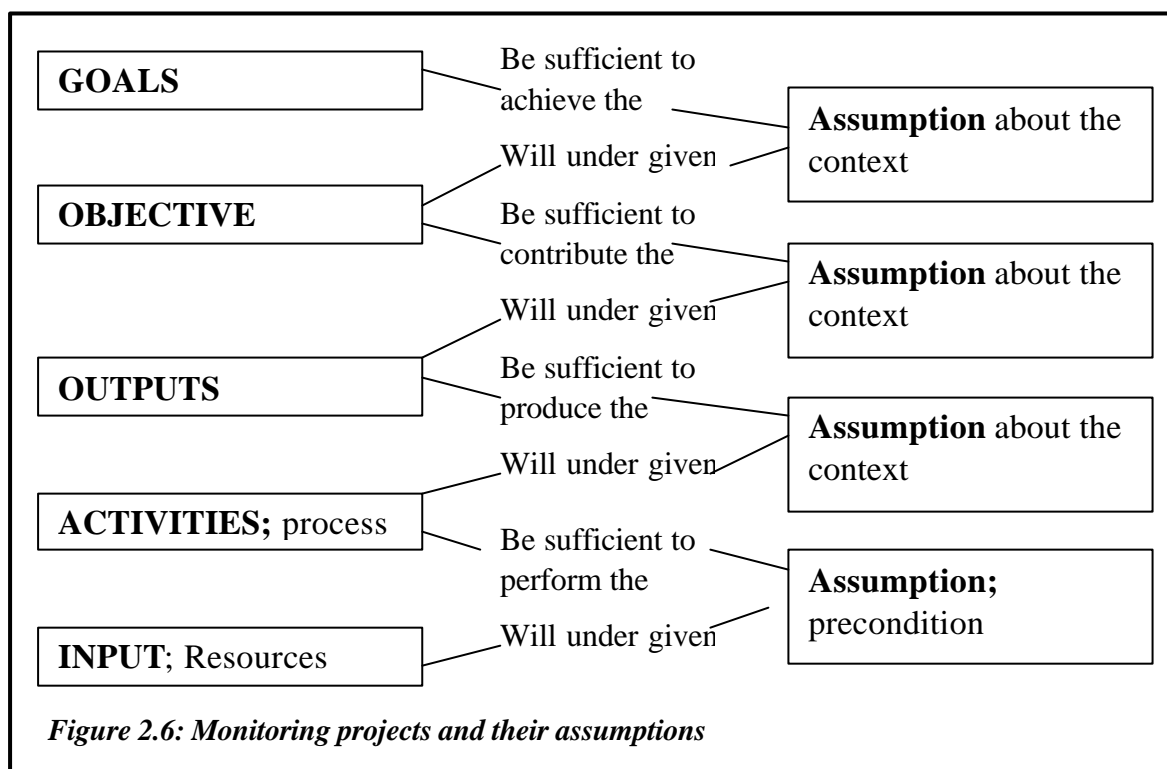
GOALS

Be sufficient to achieve the

Assumption about the context

Will under given

OBJECTIVE

Be sufficient to contribute the

Assumption about the context

Will under given

OUTPUTS

Be sufficient to produce the

Assumption about the context

Will under given

ACTIVITIES; process

Be sufficient to perform the

Assumption; precondition

Will under given

INPUT; Resources

Figure 2.6: Monitoring projects and their assumptions